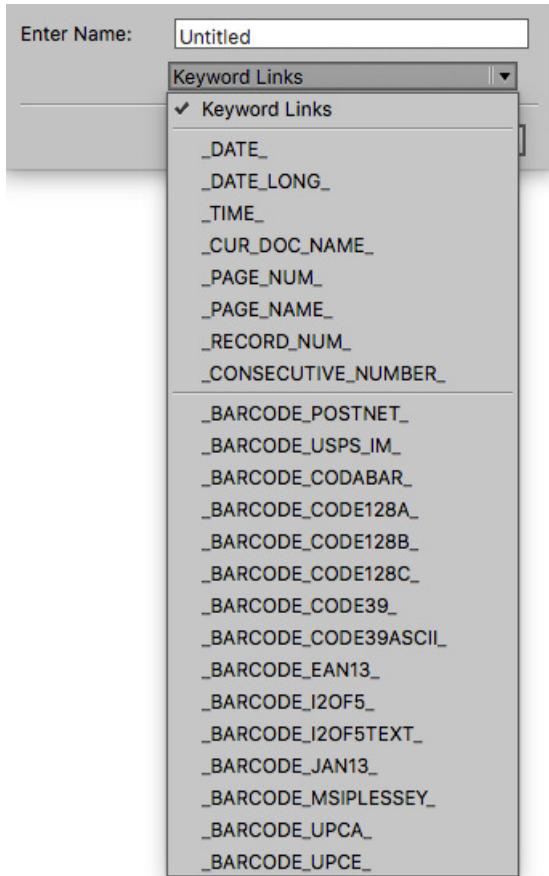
Enter Name: Untitled

Keyword Links

✔ Keyword Links

_DATE_
_DATE_LONG_
_TIME_
_CUR_DOC_NAME_
_PAGE_NUM_
_PAGE_NAME_
_RECORD_NUM_
_CONSECUTIVE_NUMBER_

_BARCODE_POSTNET_
_BARCODE_USPS_IM_
_BARCODE_CODABAR_
_BARCODE_CODE128A_
_BARCODE_CODE128B_
_BARCODE_CODE128C_
_BARCODE_CODE39_
_BARCODE_CODE39ASCII_
_BARCODE_EAN13_
_BARCODE_I2OF5_
_BARCODE_I2OF5TEXT_
_BARCODE_JAN13_
_BARCODE_MSIPLESSEY_
_BARCODE_UPCA_
_BARCODE_UPCE_